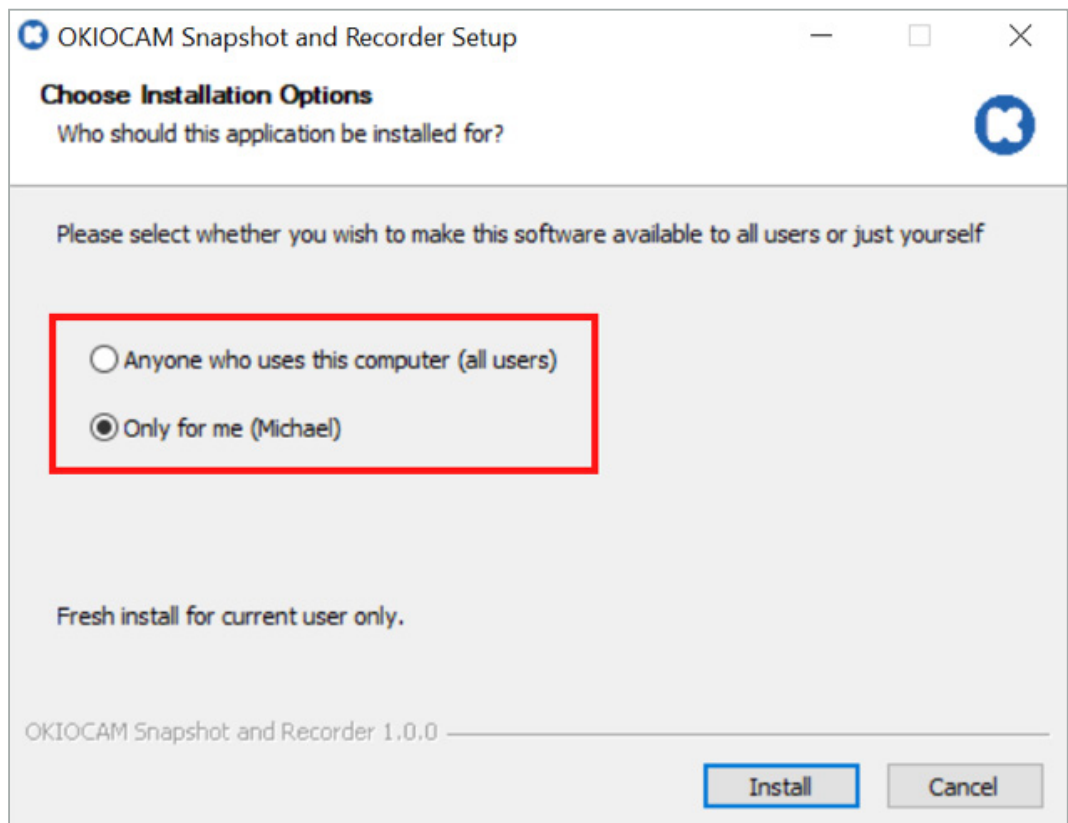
OKIOCAM Snapshot and Recorder Setup

Choose Installation Options
Who should this application be installed for?

Please select whether you wish to make this software available to all users or just yourself

Anyone who uses this computer (all users)

Only for me (Michael)

Fresh install for current user only.

OKIOCAM Snapshot and Recorder 1.0.0

Install
Cancel